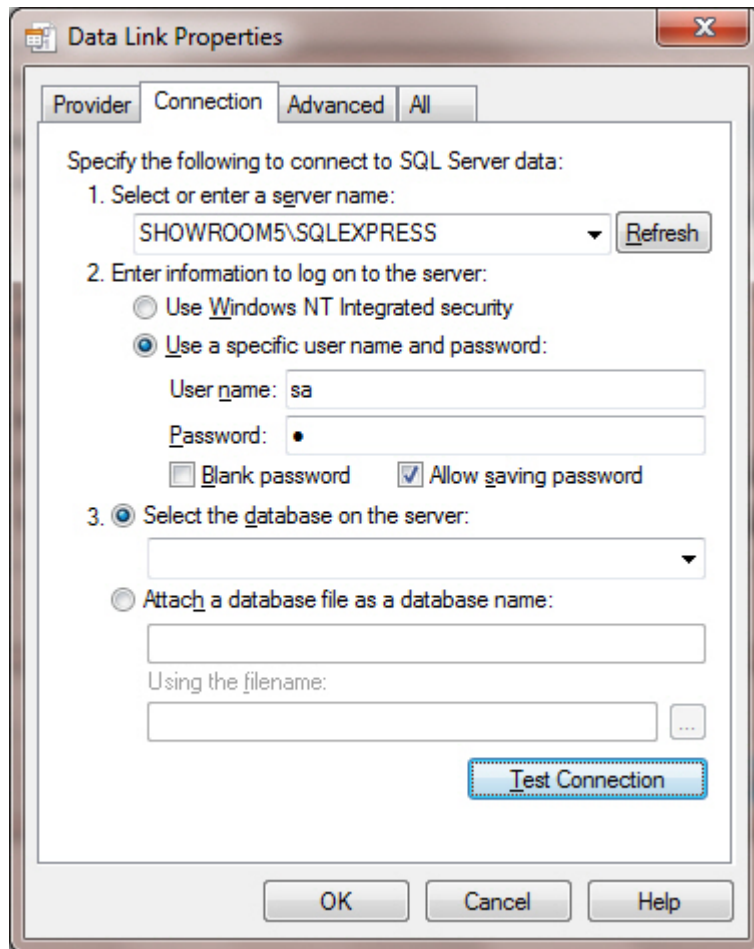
Data Link Properties

Provider | Connection | Advanced | All

Specify the following to connect to SQL Server data:

1. Select or enter a server name:

SHOWROOM5\SQLEXPRESS

Refresh

2. Enter information to log on to the server:

Use Windows NT Integrated security

Use a specific user name and password:

User name: sa

Password: •

Blank password

Allow saving password

3. Select the database on the server:

Attach a database file as a database name:

Using the filename:

...

Test Connection

OK

Cancel

Help